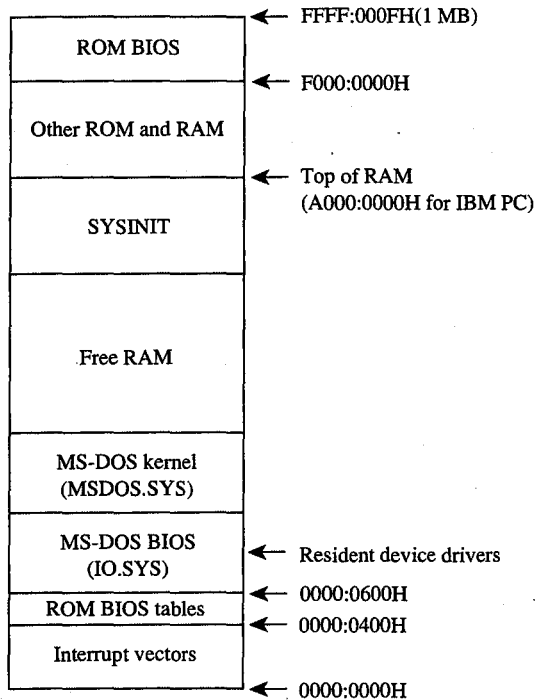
FFFF:000FH(1 MB)

ROM BIOS

F000:0000H

Other ROM and RAM

Top of RAM (A000:0000H for IBM PC)

SYSINIT

Free RAM

MS-DOS kernel (MSDOS.SYS)

MS-DOS BIOS (IO.SYS)

Resident device drivers

0000:0600H

ROM BIOS tables

0000:0400H

Interrupt vectors

0000:0000H